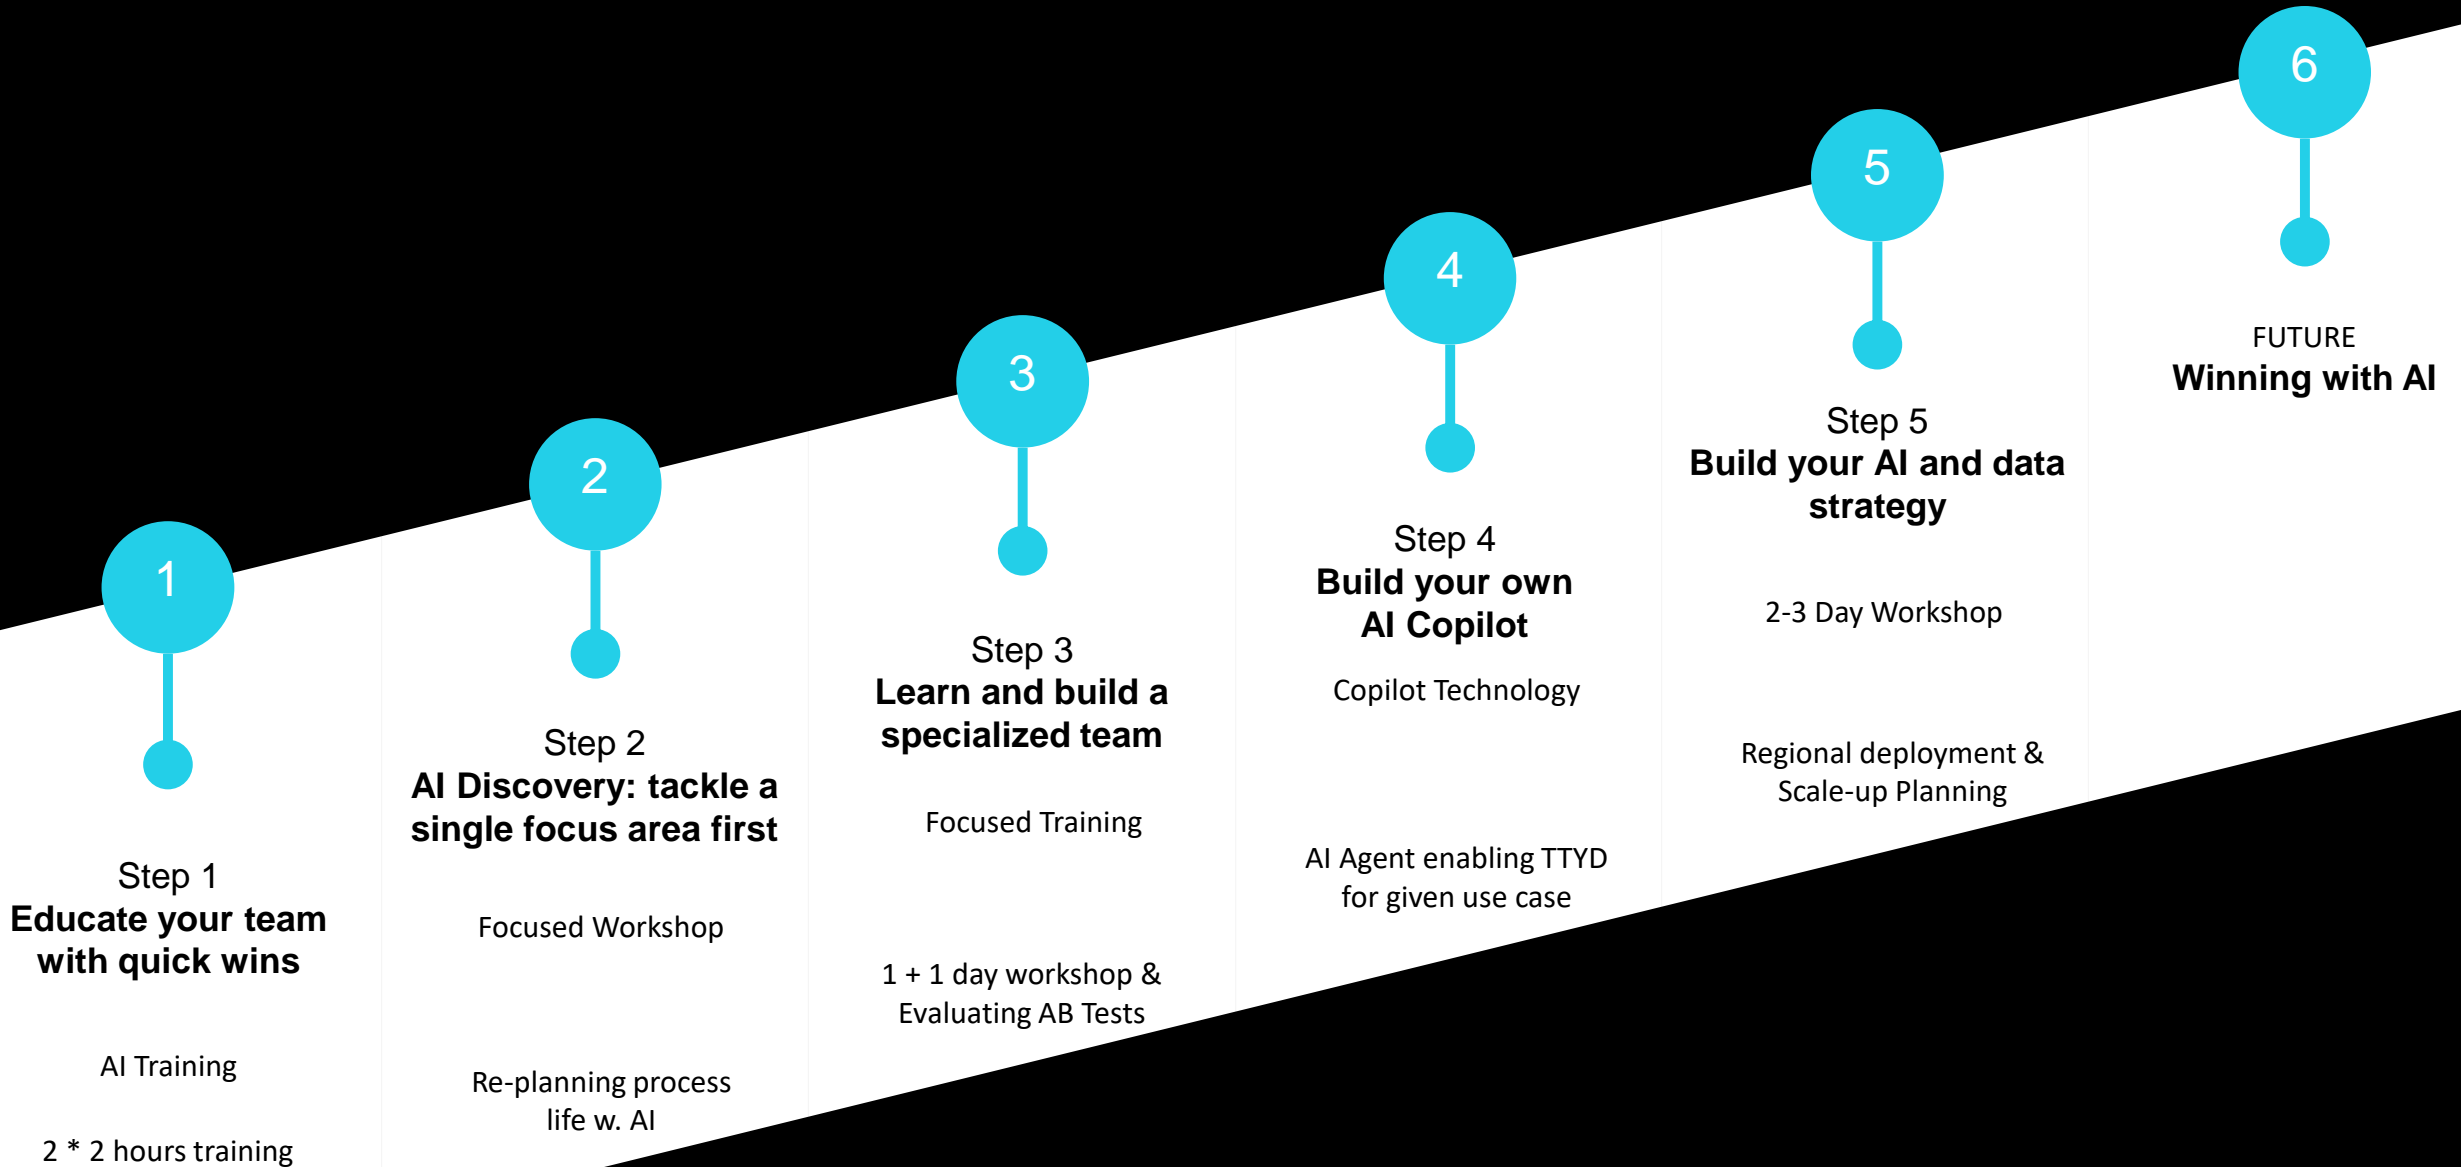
1

Step 1
Educate your team with quick wins

AI Training

2 * 2 hours training

2

Step 2
AI Discovery: tackle a single focus area first

Focused Workshop

Re-planning process life w. AI

3

Step 3
Learn and build a specialized team

Focused Training

1 + 1 day workshop & Evaluating AB Tests

4

Step 4
Build your own AI Copilot

Copilot Technology

AI Agent enabling TTYD for given use case

5

Step 5
Build your AI and data strategy

2-3 Day Workshop

Regional deployment & Scale-up Planning

6

FUTURE
Winning with AI